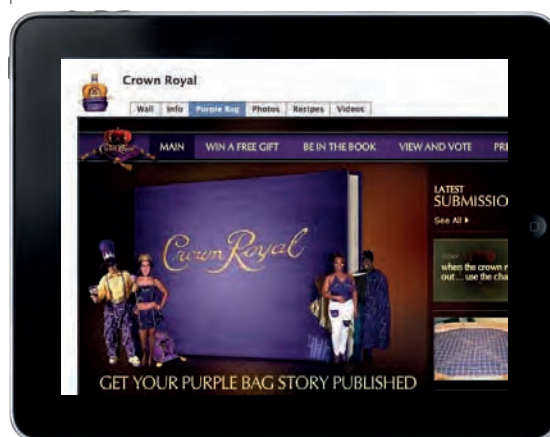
Crown Royal

Wall | Info | Purple Bag | Photos | Recipes | Videos

MAIN | WIN A FREE GIFT | BE IN THE BOOK | VIEW AND VOTE | PR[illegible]

LATEST
SUBMISSIO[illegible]
See All ▸

Crown Royal

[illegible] when the crown r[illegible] out... use the cha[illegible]

GET YOUR PURPLE BAG STORY PUBLISHED